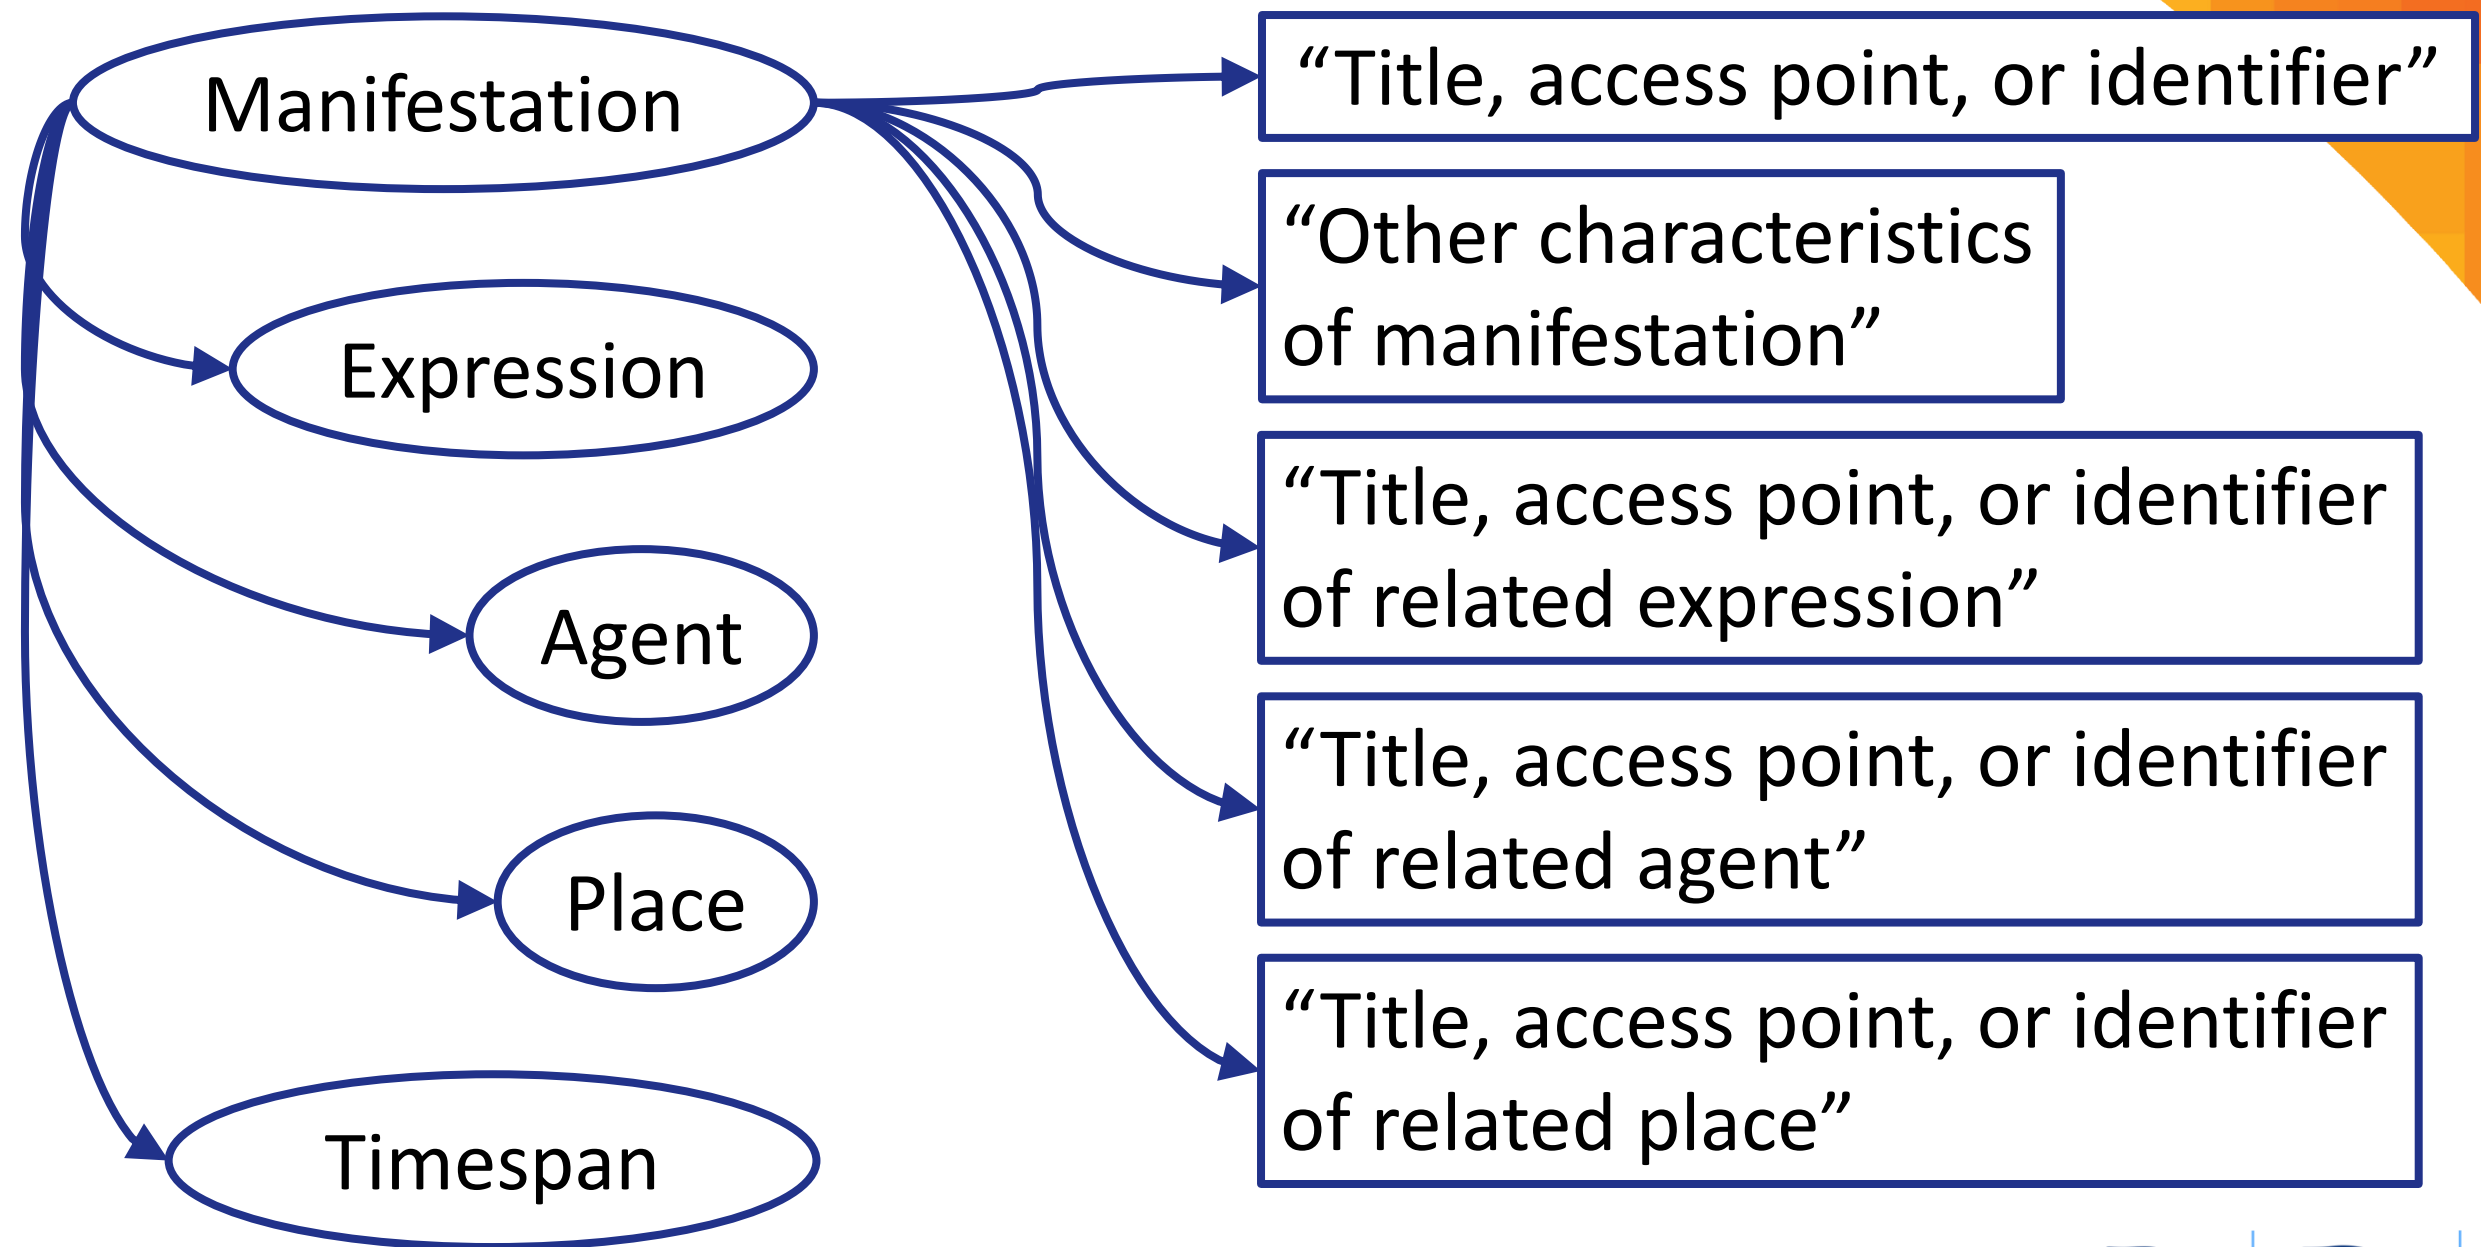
Manifestation

Expression

Agent

Place

Timespan

“Title, access point, or identifier”

“Other characteristics of manifestation”

“Title, access point, or identifier of related expression”

“Title, access point, or identifier of related agent”

“Title, access point, or identifier of related place”